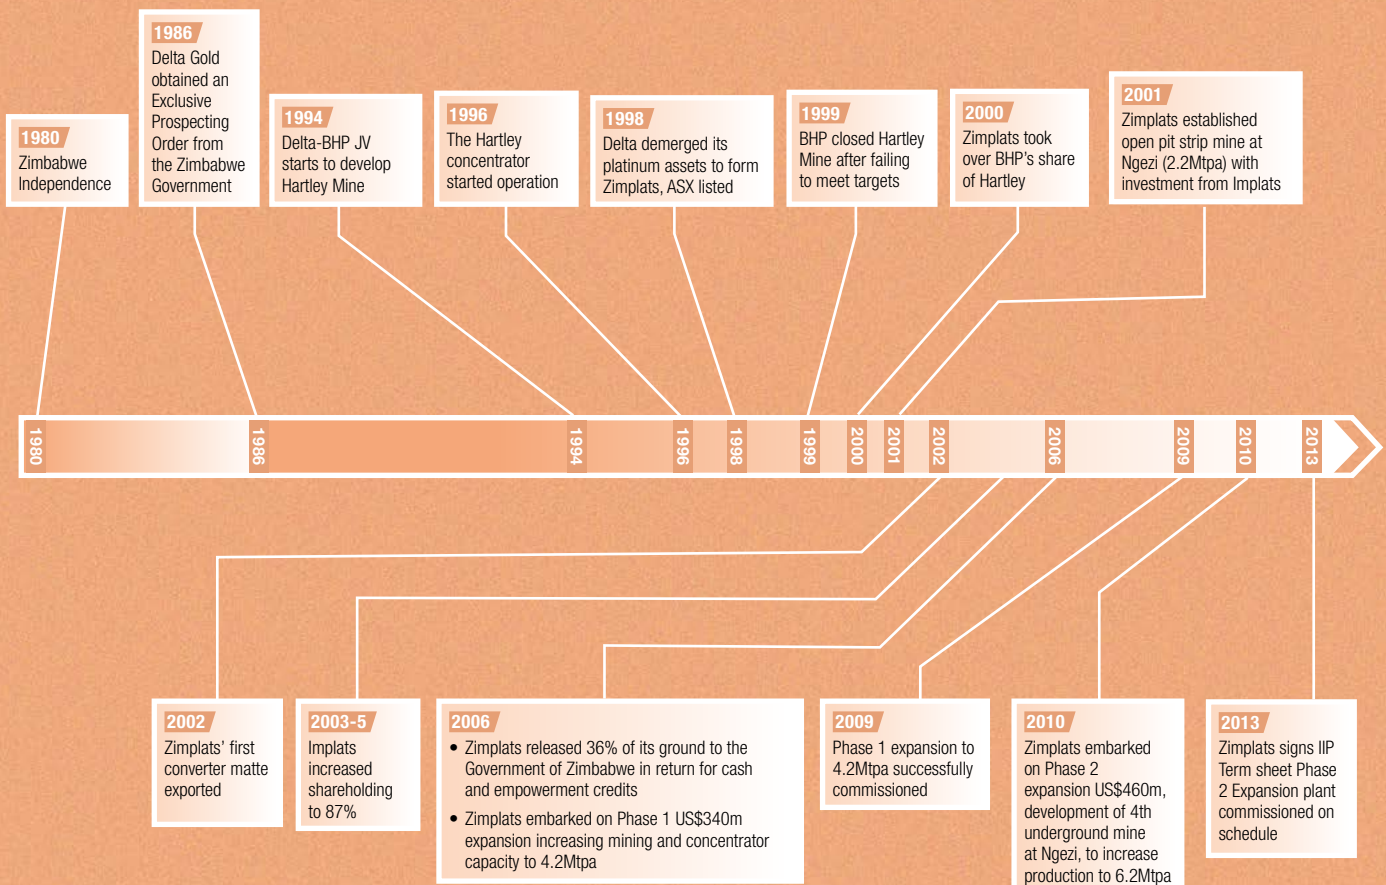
1980
Zimbabwe Independence

1986
Delta Gold obtained an Exclusive Prospecting Order from the Zimbabwe Government

1994
Delta-BHP JV starts to develop Hartley Mine

1996
The Hartley concentrator started operation

1998
Delta demerged its platinum assets to form Zimplats, ASX listed

1999
BHP closed Hartley Mine after failing to meet targets

2000
Zimplats took over BHP's share of Hartley

2001
Zimplats established open pit strip mine at Ngezi (2.2Mtpa) with investment from Implats

1980 1986 1994 1996 1998 1999 2000 2001 2002 2006 2009 2010 2013

2002
Zimplats' first converter matte exported

2003-5
Implats increased shareholding to 87%

2006
• Zimplats released 36% of its ground to the Government of Zimbabwe in return for cash and empowerment credits
• Zimplats embarked on Phase 1 US$340m expansion increasing mining and concentrator capacity to 4.2Mtpa

2009
Phase 1 expansion to 4.2Mtpa successfully commissioned

2010
Zimplats embarked on Phase 2 expansion US$460m, development of 4th underground mine at Ngezi, to increase production to 6.2Mtpa

2013
Zimplats signs IIP Term sheet Phase 2 Expansion plant commissioned on schedule